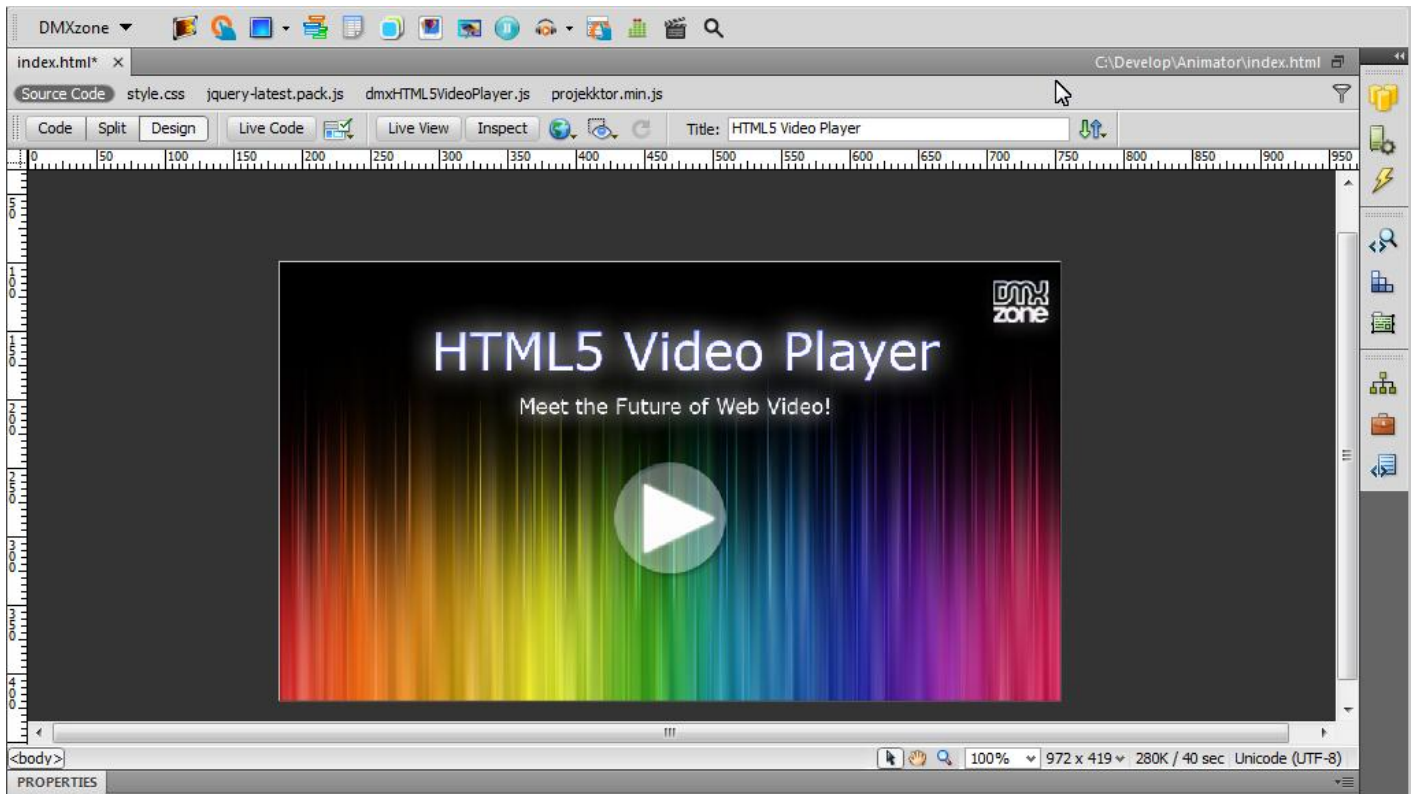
DMXzone

index.html* ×

C:\Develop\Animator\index.html

Source Code style.css jquery-latest.pack.js dmxHTML5VideoPlayer.js projekktor.min.js

Code Split Design Live Code Live View Inspect Title: HTML5 Video Player

0 50 100 150 200 250 300 350 400 450 500 550 600 650 700 750 800 850 900 950

dmx zone

HTML5 Video Player

Meet the Future of Web Video!

<body>

100% 972 x 419 280K / 40 sec Unicode (UTF-8)

PROPERTIES